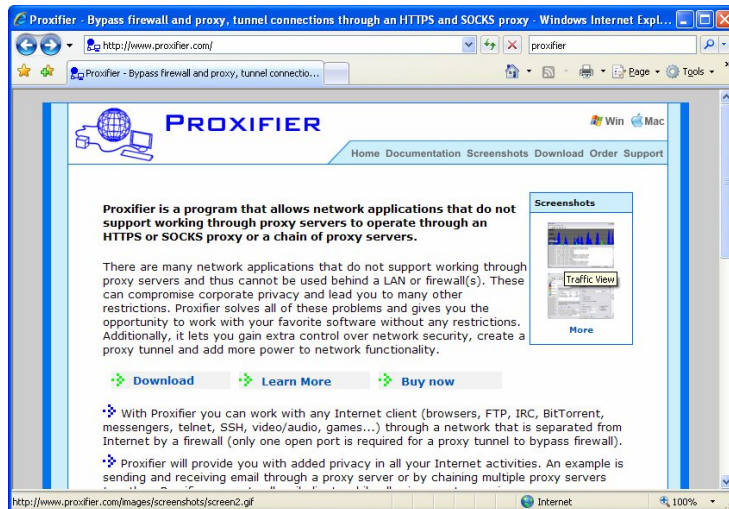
Proxifier - Bypass firewall and proxy, tunnel connections through an HTTPS and SOCKS proxy - Windows Internet Expl...

http://www.proxifier.com/

proxifier

Proxifier - Bypass firewall and proxy, tunnel connectio...

Page Tools

PROXIFIER

Win Mac

Home Documentation Screenshots Download Order Support

Proxifier is a program that allows network applications that do not support working through proxy servers to operate through an HTTPS or SOCKS proxy or a chain of proxy servers.

There are many network applications that do not support working through proxy servers and thus cannot be used behind a LAN or firewall(s). These can compromise corporate privacy and lead you to many other restrictions. Proxifier solves all of these problems and gives you the opportunity to work with your favorite software without any restrictions. Additionally, it lets you gain extra control over network security, create a proxy tunnel and add more power to network functionality.

Screenshots

Traffic View

More

Download Learn More Buy now

With Proxifier you can work with any Internet client (browsers, FTP, IRC, BitTorrent, messengers, telnet, SSH, video/audio, games...) through a network that is separated from Internet by a firewall (only one open port is required for a proxy tunnel to bypass firewall).

Proxifier will provide you with added privacy in all your Internet activities. An example is sending and receiving email through a proxy server or by chaining multiple proxy servers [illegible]

http://www.proxifier.com/images/screenshots/screen2.gif

Internet

100%